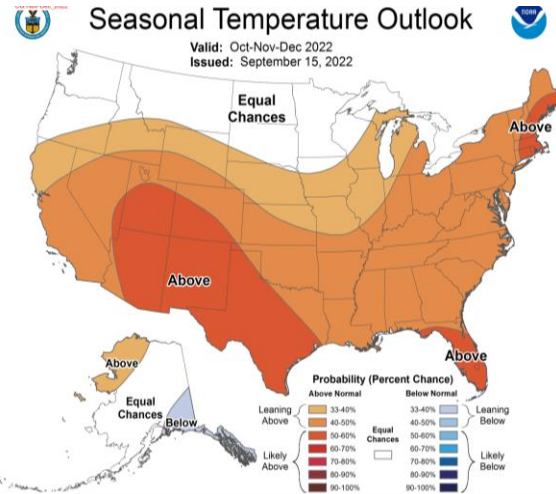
Seasonal Temperature Outlook

Valid: Oct-Nov-Dec 2022
Issued: September 15, 2022

Equal Chances

Above

Above

Above

Above

Equal Chances

Below

Probability (Percent Chance)

Above Normal

Below Normal

Leaning Above

33-40%

40-50%

50-60%

Likely Above

60-70%

70-80%

80-90%

90-100%

Equal Chances

33-40%

40-50%

Leaning Below

50-60%

60-70%

70-80%

80-90%

90-100%

Likely Below